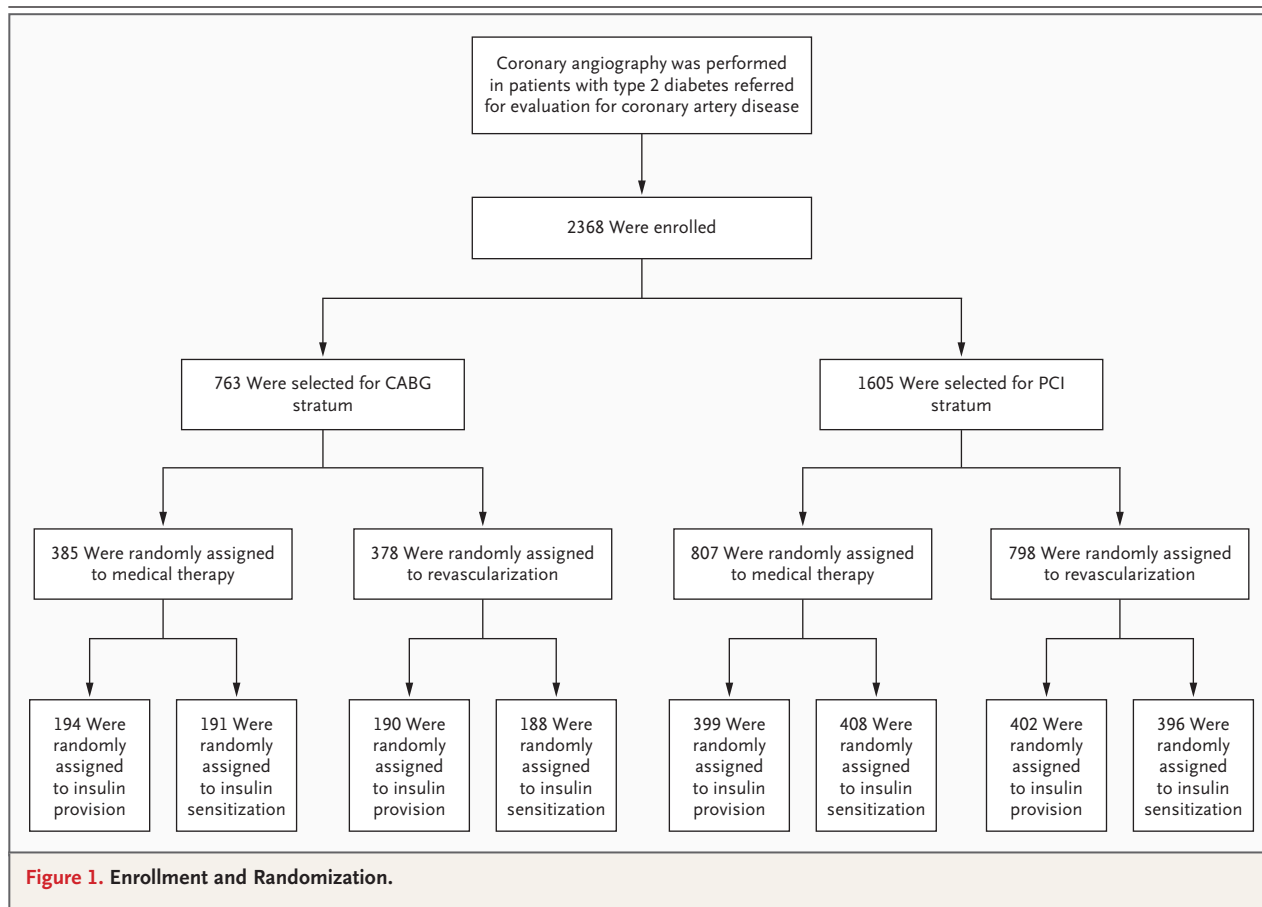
Coronary angiography was performed in patients with type 2 diabetes referred for evaluation for coronary artery disease

2368 Were enrolled

763 Were selected for CABG stratum

1605 Were selected for PCI stratum

385 Were randomly assigned to medical therapy

378 Were randomly assigned to revascularization

807 Were randomly assigned to medical therapy

798 Were randomly assigned to revascularization

194 Were randomly assigned to insulin provision

191 Were randomly assigned to insulin sensitization

190 Were randomly assigned to insulin provision

188 Were randomly assigned to insulin sensitization

399 Were randomly assigned to insulin provision

408 Were randomly assigned to insulin sensitization

402 Were randomly assigned to insulin provision

396 Were randomly assigned to insulin sensitization

Figure 1. Enrollment and Randomization.